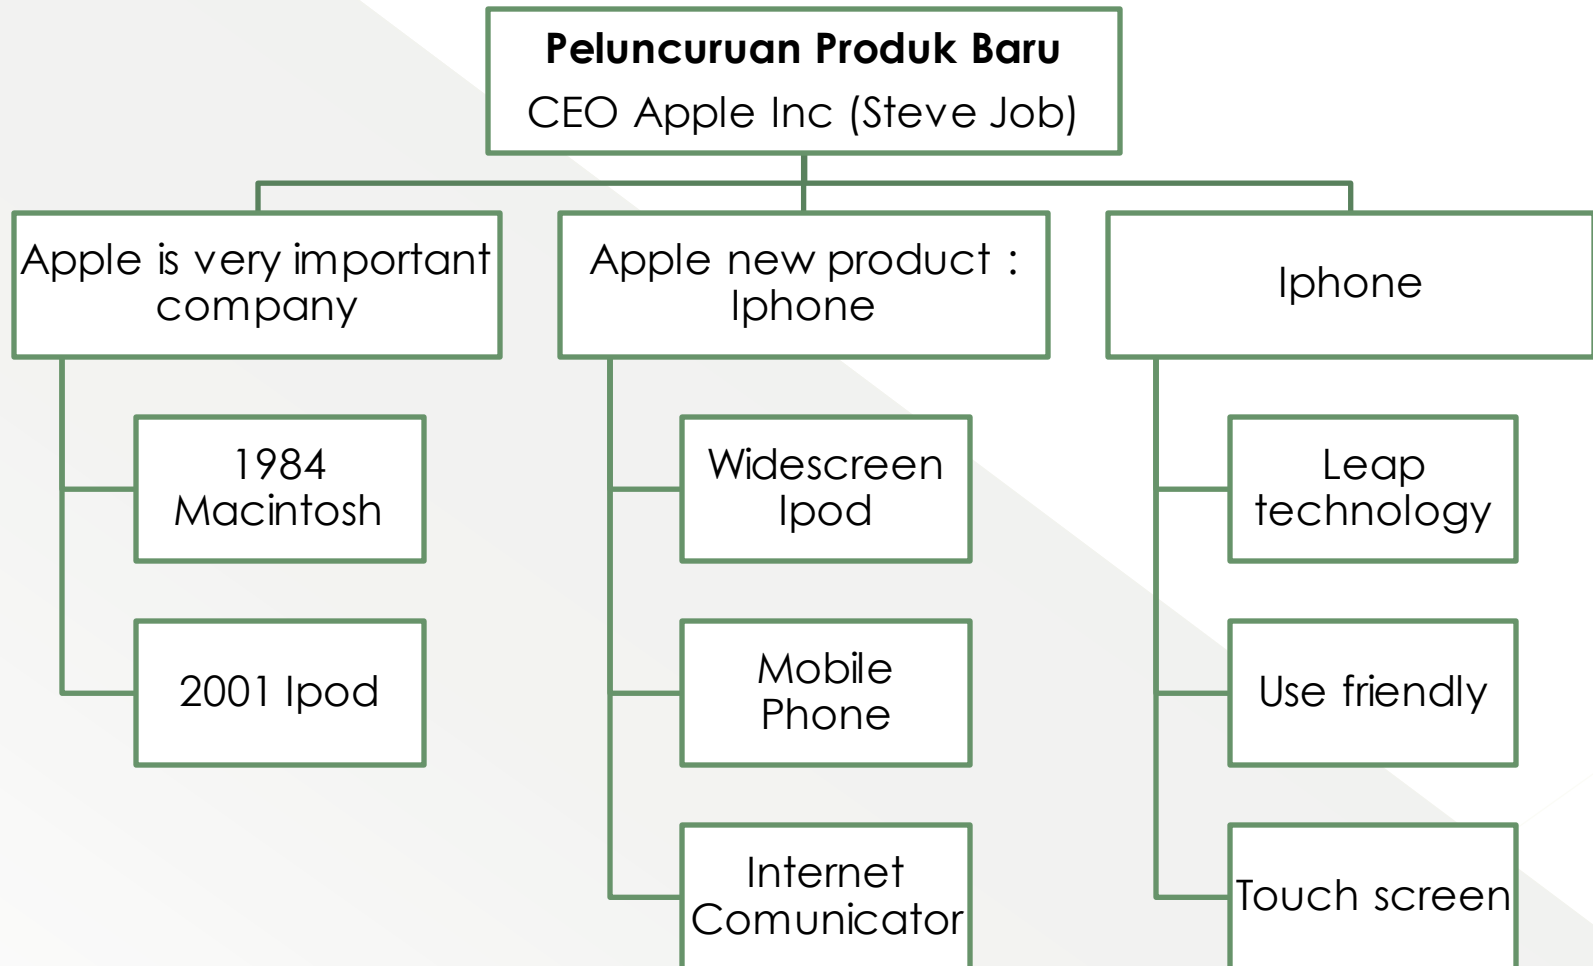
**Peluncuruan Produk Baru**
CEO Apple Inc (Steve Job)

Apple is very important company

1984 Macintosh

2001 Ipod

Apple new product : Iphone

Widescreen Ipod

Mobile Phone

Internet Comunicator

Iphone

Leap technology

Use friendly

Touch screen